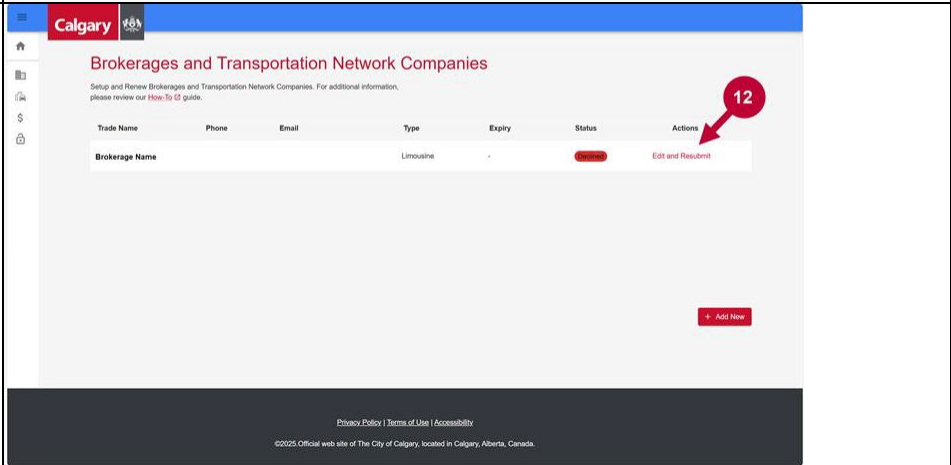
Calgary

Brokerages and Transportation Network Companies

Setup and Renew Brokerages and Transportation Network Companies. For additional information, please review our How-To guide.

12

| Trade Name | Phone | Email | Type | Expiry | Status | Actions |
|---|---|---|---|---|---|---|
| Brokerage Name | | | Limousine | - | Declined | Edit and Resubmit |

+ Add New

Privacy Policy | Terms of Use | Accessibility

©2025.Official web site of The City of Calgary, located in Calgary, Alberta, Canada.